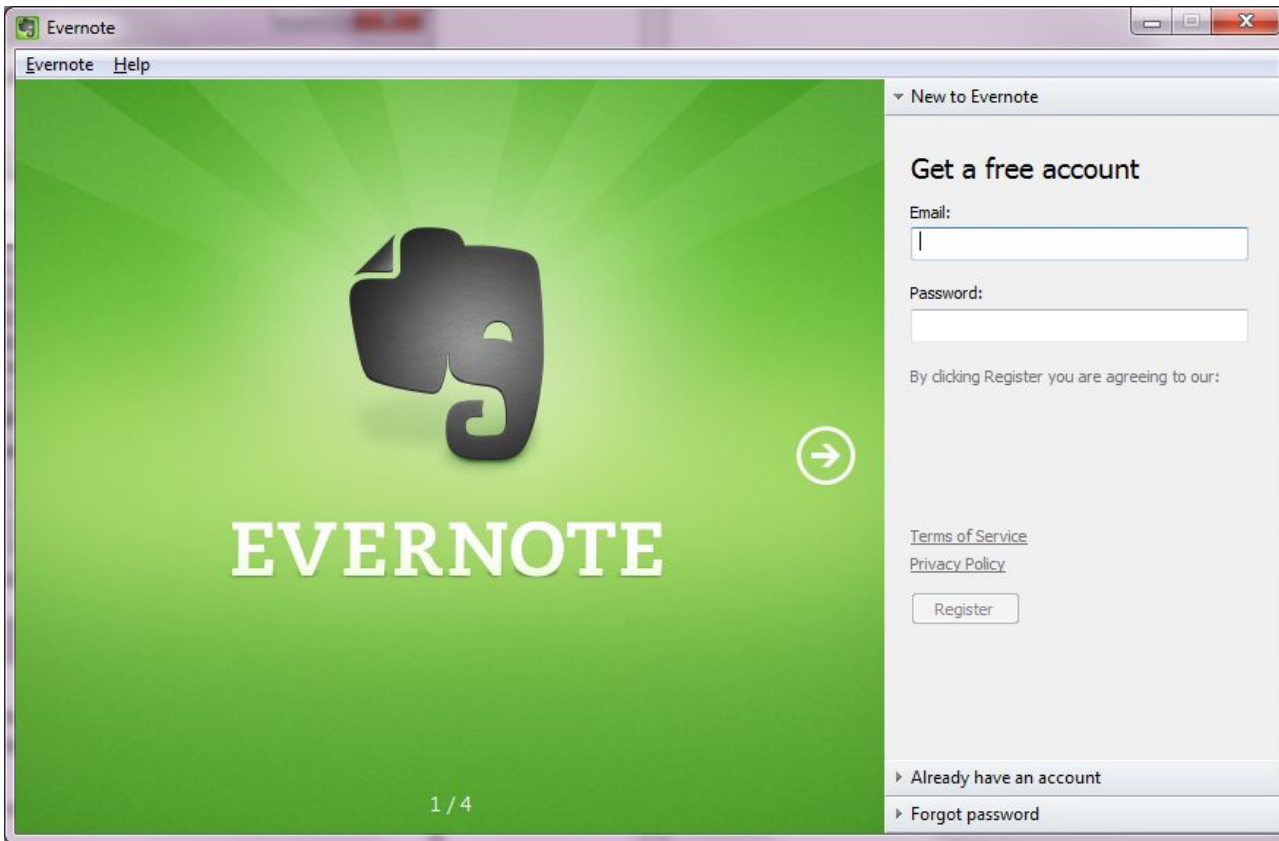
Evernote

Evernote Help

EVERNOTE

1 / 4

New to Evernote

Get a free account

Email:

Password:

By clicking Register you are agreeing to our:

Terms of Service

Privacy Policy

Register

Already have an account

Forgot password